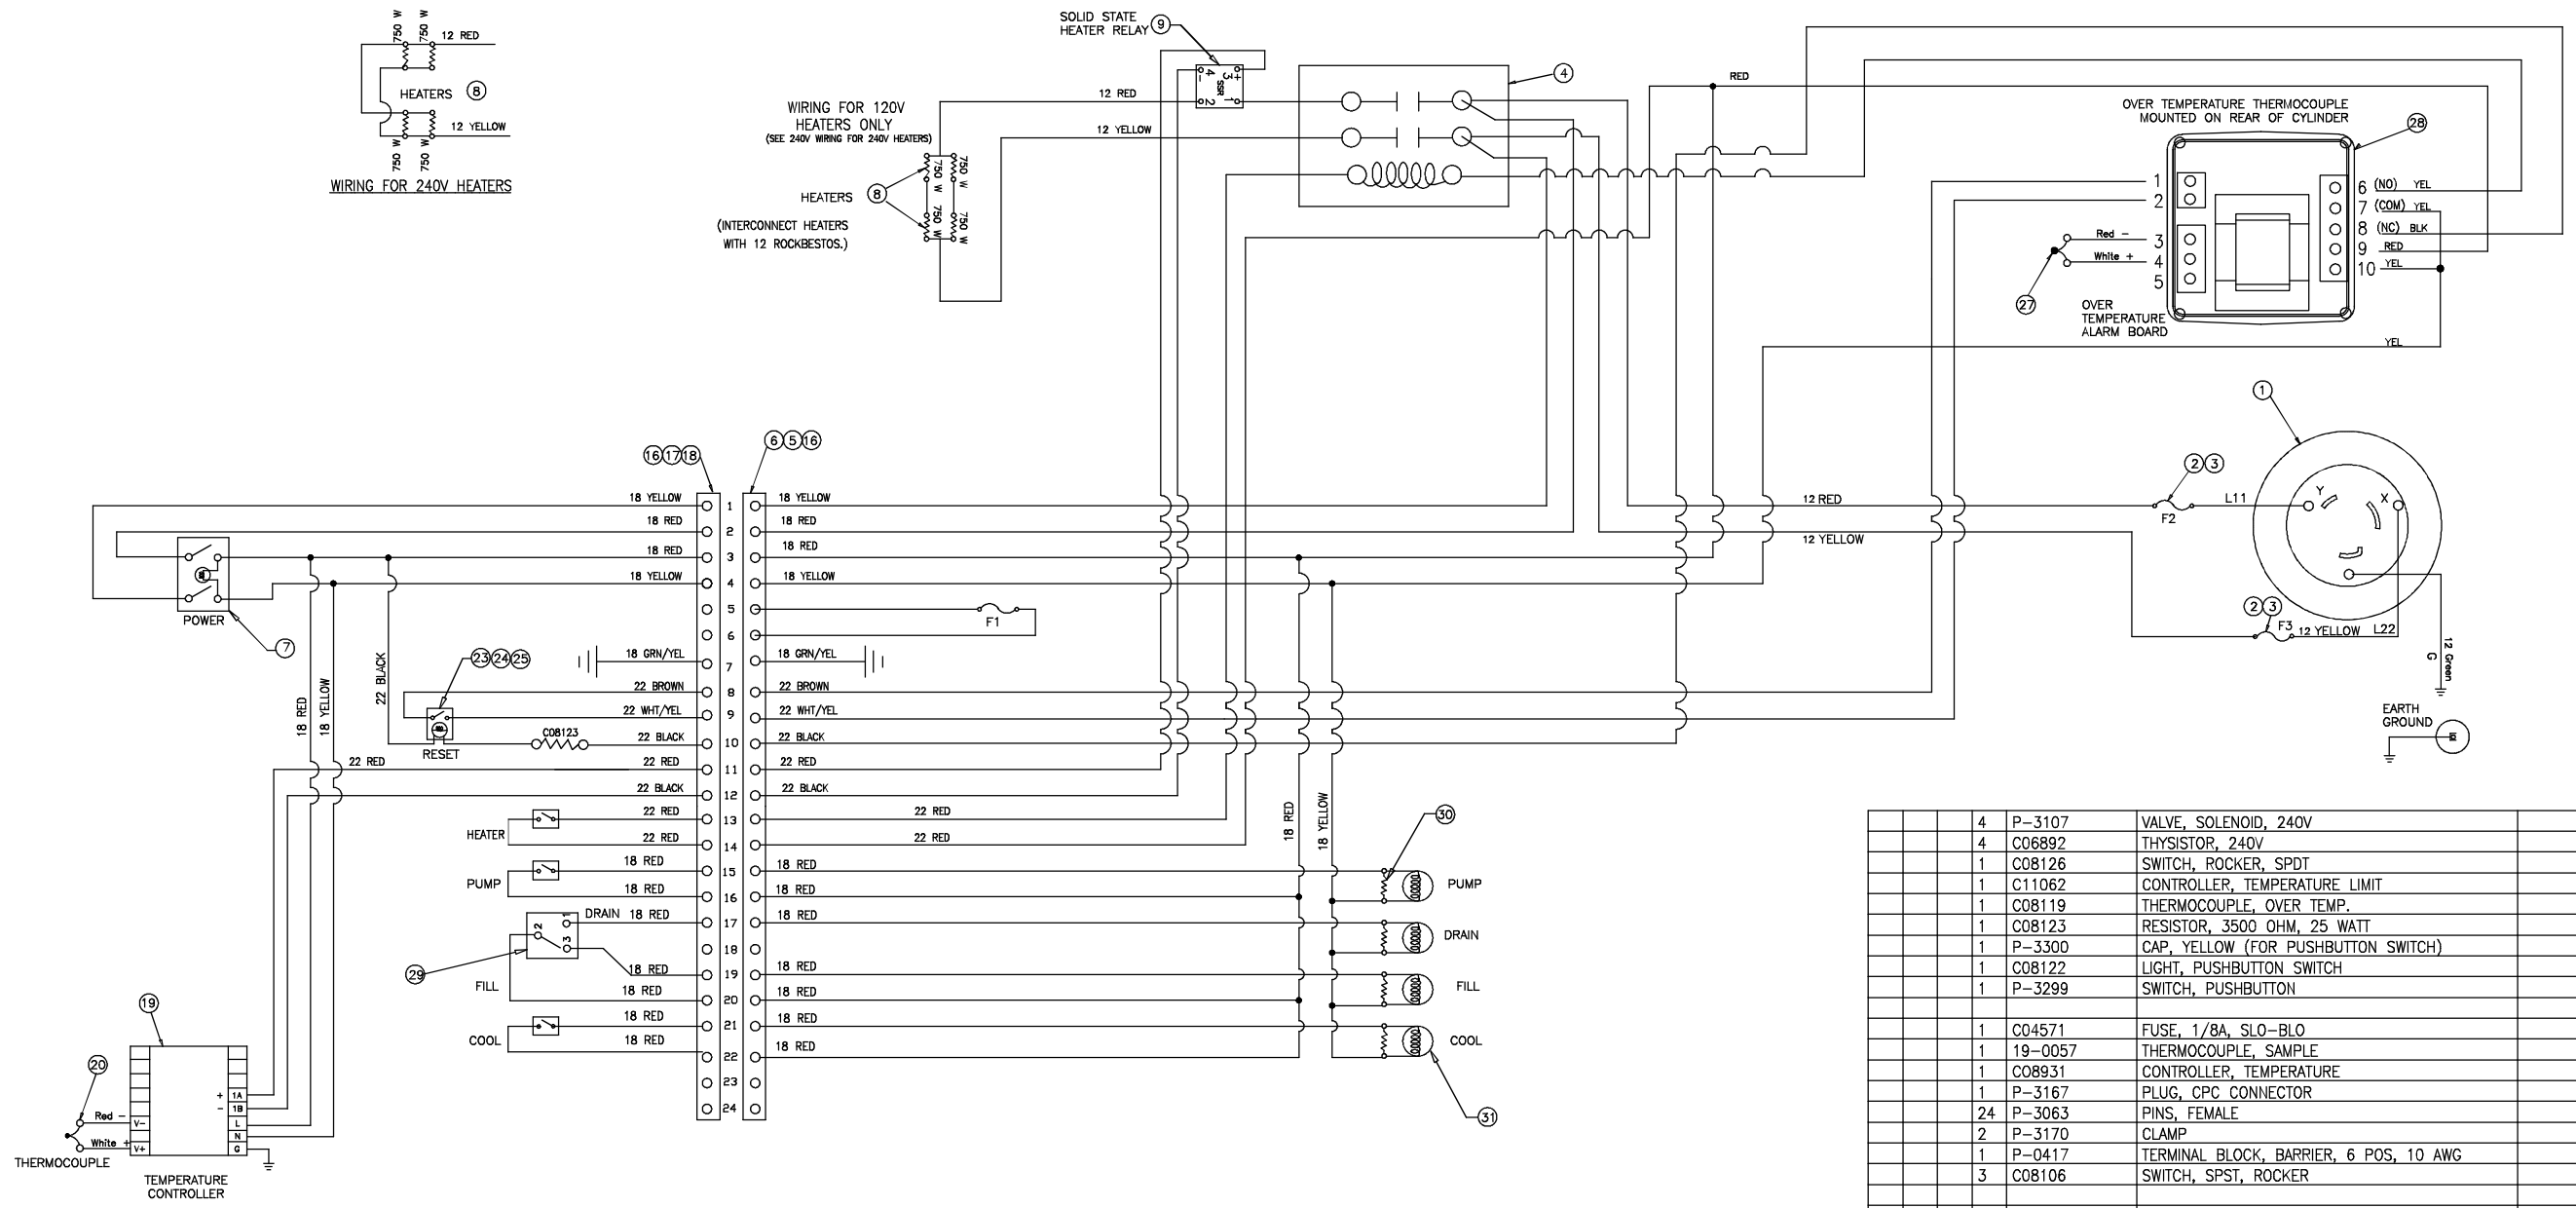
750 W
750 W
12 RED
HEATERS 8
12 YELLOW
750 W
750 W
WIRING FOR 240V HEATERS

SOLID STATE HEATER RELAY 9
3+ 4– SSR 1 2

WIRING FOR 120V HEATERS ONLY
(SEE 240V WIRING FOR 240V HEATERS)
12 RED
12 YELLOW
HEATERS 8
750 W 750 W 750 W 750 W
(INTERCONNECT HEATERS WITH 12 ROCKBESTOS.)

4
RED

OVER TEMPERATURE THERMOCOUPLE MOUNTED ON REAR OF CYLINDER
28
1
2
Red – 3
White + 4
5
6 (NO) YEL
7 (COM) YEL
8 (NC) BLK
9 RED
10 YEL
27
OVER TEMPERATURE ALARM BOARD
YEL

1
2 3
F2
L11
Y
X
12 RED
12 YELLOW
2 3
F3
12 YELLOW
L22
12 Green G
EARTH GROUND

16 17 18
6 5 16

| 18 YELLOW | 1 | 18 YELLOW |
| 18 RED | 2 | 18 RED |
| 18 RED | 3 | 18 RED |
| 18 YELLOW | 4 | 18 YELLOW |
| | 5 | |
| | 6 | |
| 18 GRN/YEL | 7 | 18 GRN/YEL |
| 22 BROWN | 8 | 22 BROWN |
| 22 WHT/YEL | 9 | 22 WHT/YEL |
| 22 BLACK | 10 | 22 BLACK |
| 22 RED | 11 | 22 RED |
| 22 BLACK | 12 | 22 BLACK |
| 22 RED | 13 | 22 RED |
| 22 RED | 14 | 22 RED |
| 18 RED | 15 | 18 RED |
| 18 RED | 16 | 18 RED |
| 18 RED | 17 | 18 RED |
| | 18 | |
| 18 RED | 19 | 18 RED |
| 18 RED | 20 | 18 RED |
| 18 RED | 21 | 18 RED |
| 18 RED | 22 | 18 RED |
| | 23 | |
| | 24 | |

F1
POWER
7
18 RED
18 YELLOW
22 BLACK
22 RED
23 24 25
RESET
C08123
HEATER
PUMP
DRAIN
2 1 3
29
FILL
COOL
18 RED
18 YELLOW
30
PUMP
DRAIN
FILL
COOL
31

19
20
Red –
White +
V–
V+
+
–
1A
1B
L
N
G
THERMOCOUPLE
TEMPERATURE CONTROLLER

| | | | 4 | P–3107 | VALVE, SOLENOID, 240V | |
|---|---|---|---|---|---|---|
| | | | 4 | C06892 | THYSISTOR, 240V | |
| | | | 1 | C08126 | SWITCH, ROCKER, SPDT | |
| | | | 1 | C11062 | CONTROLLER, TEMPERATURE LIMIT | |
| | | | 1 | C08119 | THERMOCOUPLE, OVER TEMP. | |
| | | | 1 | C08123 | RESISTOR, 3500 OHM, 25 WATT | |
| | | | 1 | P–3300 | CAP, YELLOW (FOR PUSHBUTTON SWITCH) | |
| | | | 1 | C08122 | LIGHT, PUSHBUTTON SWITCH | |
| | | | 1 | P–3299 | SWITCH, PUSHBUTTON | |
| | | | | | | |
| | | | 1 | C04571 | FUSE, 1/8A, SLO–BLO | |
| | | | 1 | 19–0057 | THERMOCOUPLE, SAMPLE | |
| | | | 1 | C08931 | CONTROLLER, TEMPERATURE | |
| | | | 1 | P–3167 | PLUG, CPC CONNECTOR | |
| | | | 24 | P–3063 | PINS, FEMALE | |
| | | | 2 | P–3170 | CLAMP | |
| | | | 1 | P–0417 | TERMINAL BLOCK, BARRIER, 6 POS, 10 AWG | |
| | | | 3 | C08106 | SWITCH, SPST, ROCKER | |